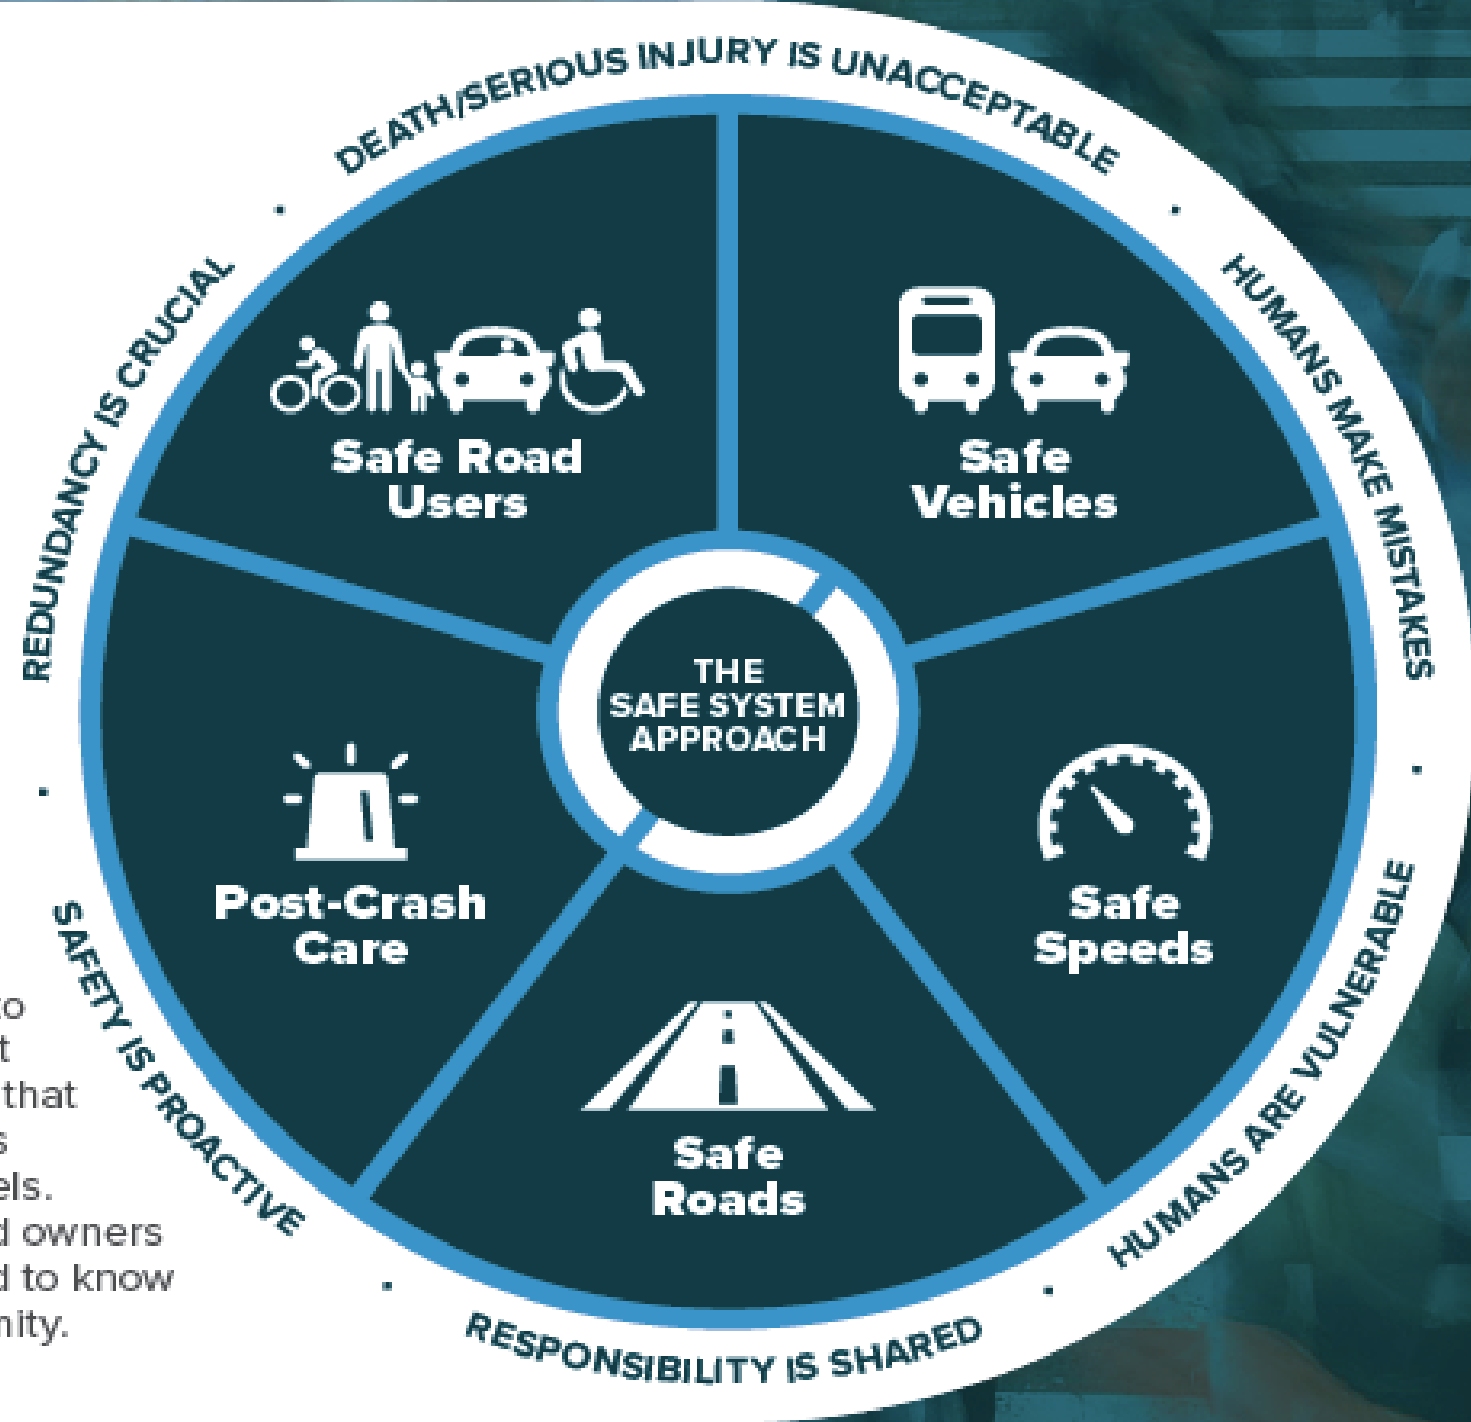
DEATH/SERIOUS INJURY IS UNACCEPTABLE • HUMANS MAKE MISTAKES • HUMANS ARE VULNERABLE • RESPONSIBILITY IS SHARED • SAFETY IS PROACTIVE • REDUNDANCY IS CRUCIAL •

Safe Road Users

Safe Vehicles

THE SAFE SYSTEM APPROACH

Post-Crash Care

Safe Speeds

Safe Roads

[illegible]o
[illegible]t
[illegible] that
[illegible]s
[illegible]els.
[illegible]d owners
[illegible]d to know
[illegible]nity.